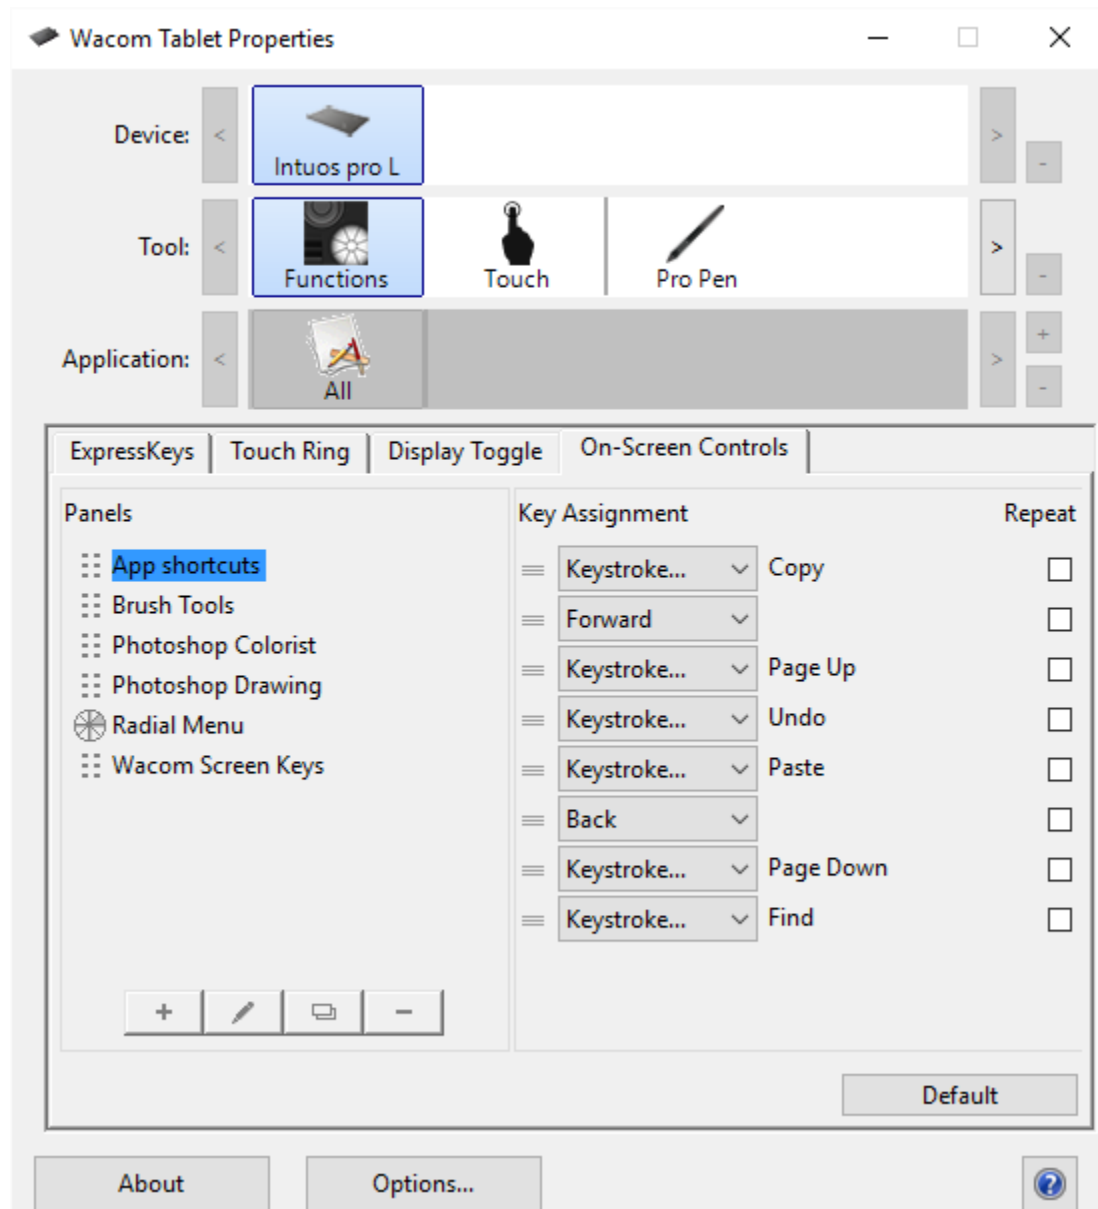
Wacom Tablet Properties

Device: < Intuos pro L > -

Tool: < Functions Touch Pro Pen > -

Application: < All > + -

ExpressKeys | Touch Ring | Display Toggle | On-Screen Controls

Panels

App shortcuts
Brush Tools
Photoshop Colorist
Photoshop Drawing
Radial Menu
Wacom Screen Keys

+ -

Key Assignment Repeat

| Key Assignment | | Repeat |
|---|---|---|
| Keystroke... | Copy | |
| Forward | | |
| Keystroke... | Page Up | |
| Keystroke... | Undo | |
| Keystroke... | Paste | |
| Back | | |
| Keystroke... | Page Down | |
| Keystroke... | Find | |

Default

About Options...